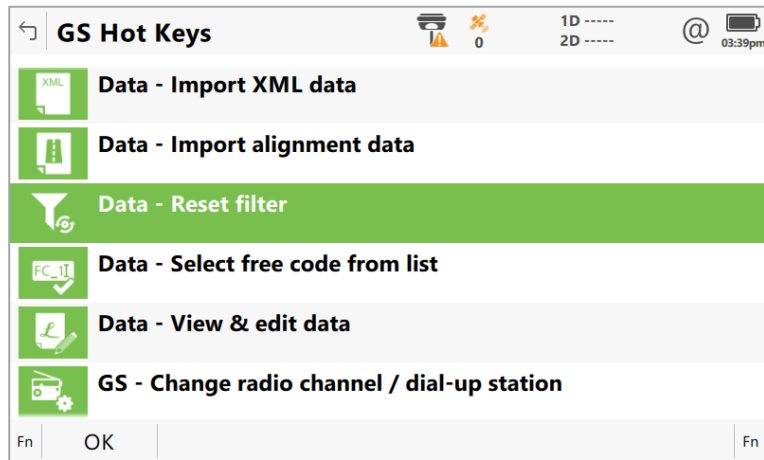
GS Hot Keys
0
1D -----
2D -----
@
03:39pm

XML
Data - Import XML data

Data - Import alignment data

Data - Reset filter

FC_1
Data - Select free code from list

Data - View & edit data

GS - Change radio channel / dial-up station

Fn
OK
Fn